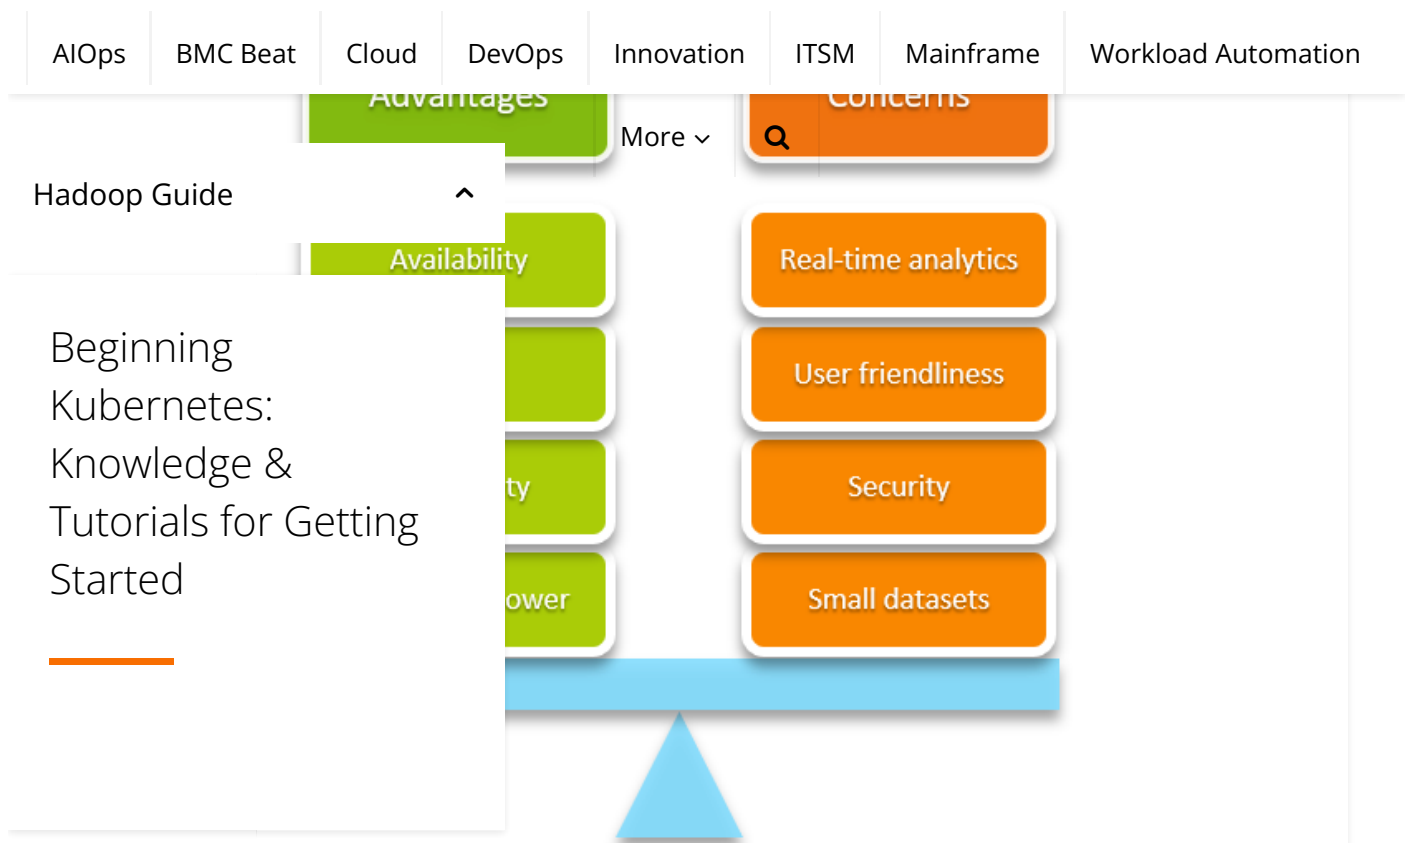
AIOps BMC Beat Cloud DevOps Innovation ITSM Mainframe Workload Automation

Advantages

More

Concerns

Hadoop Guide

Availability

Real-time analytics

User friendliness

ty

Security

ower

Small datasets

Beginning Kubernetes: Knowledge & Tutorials for Getting Started